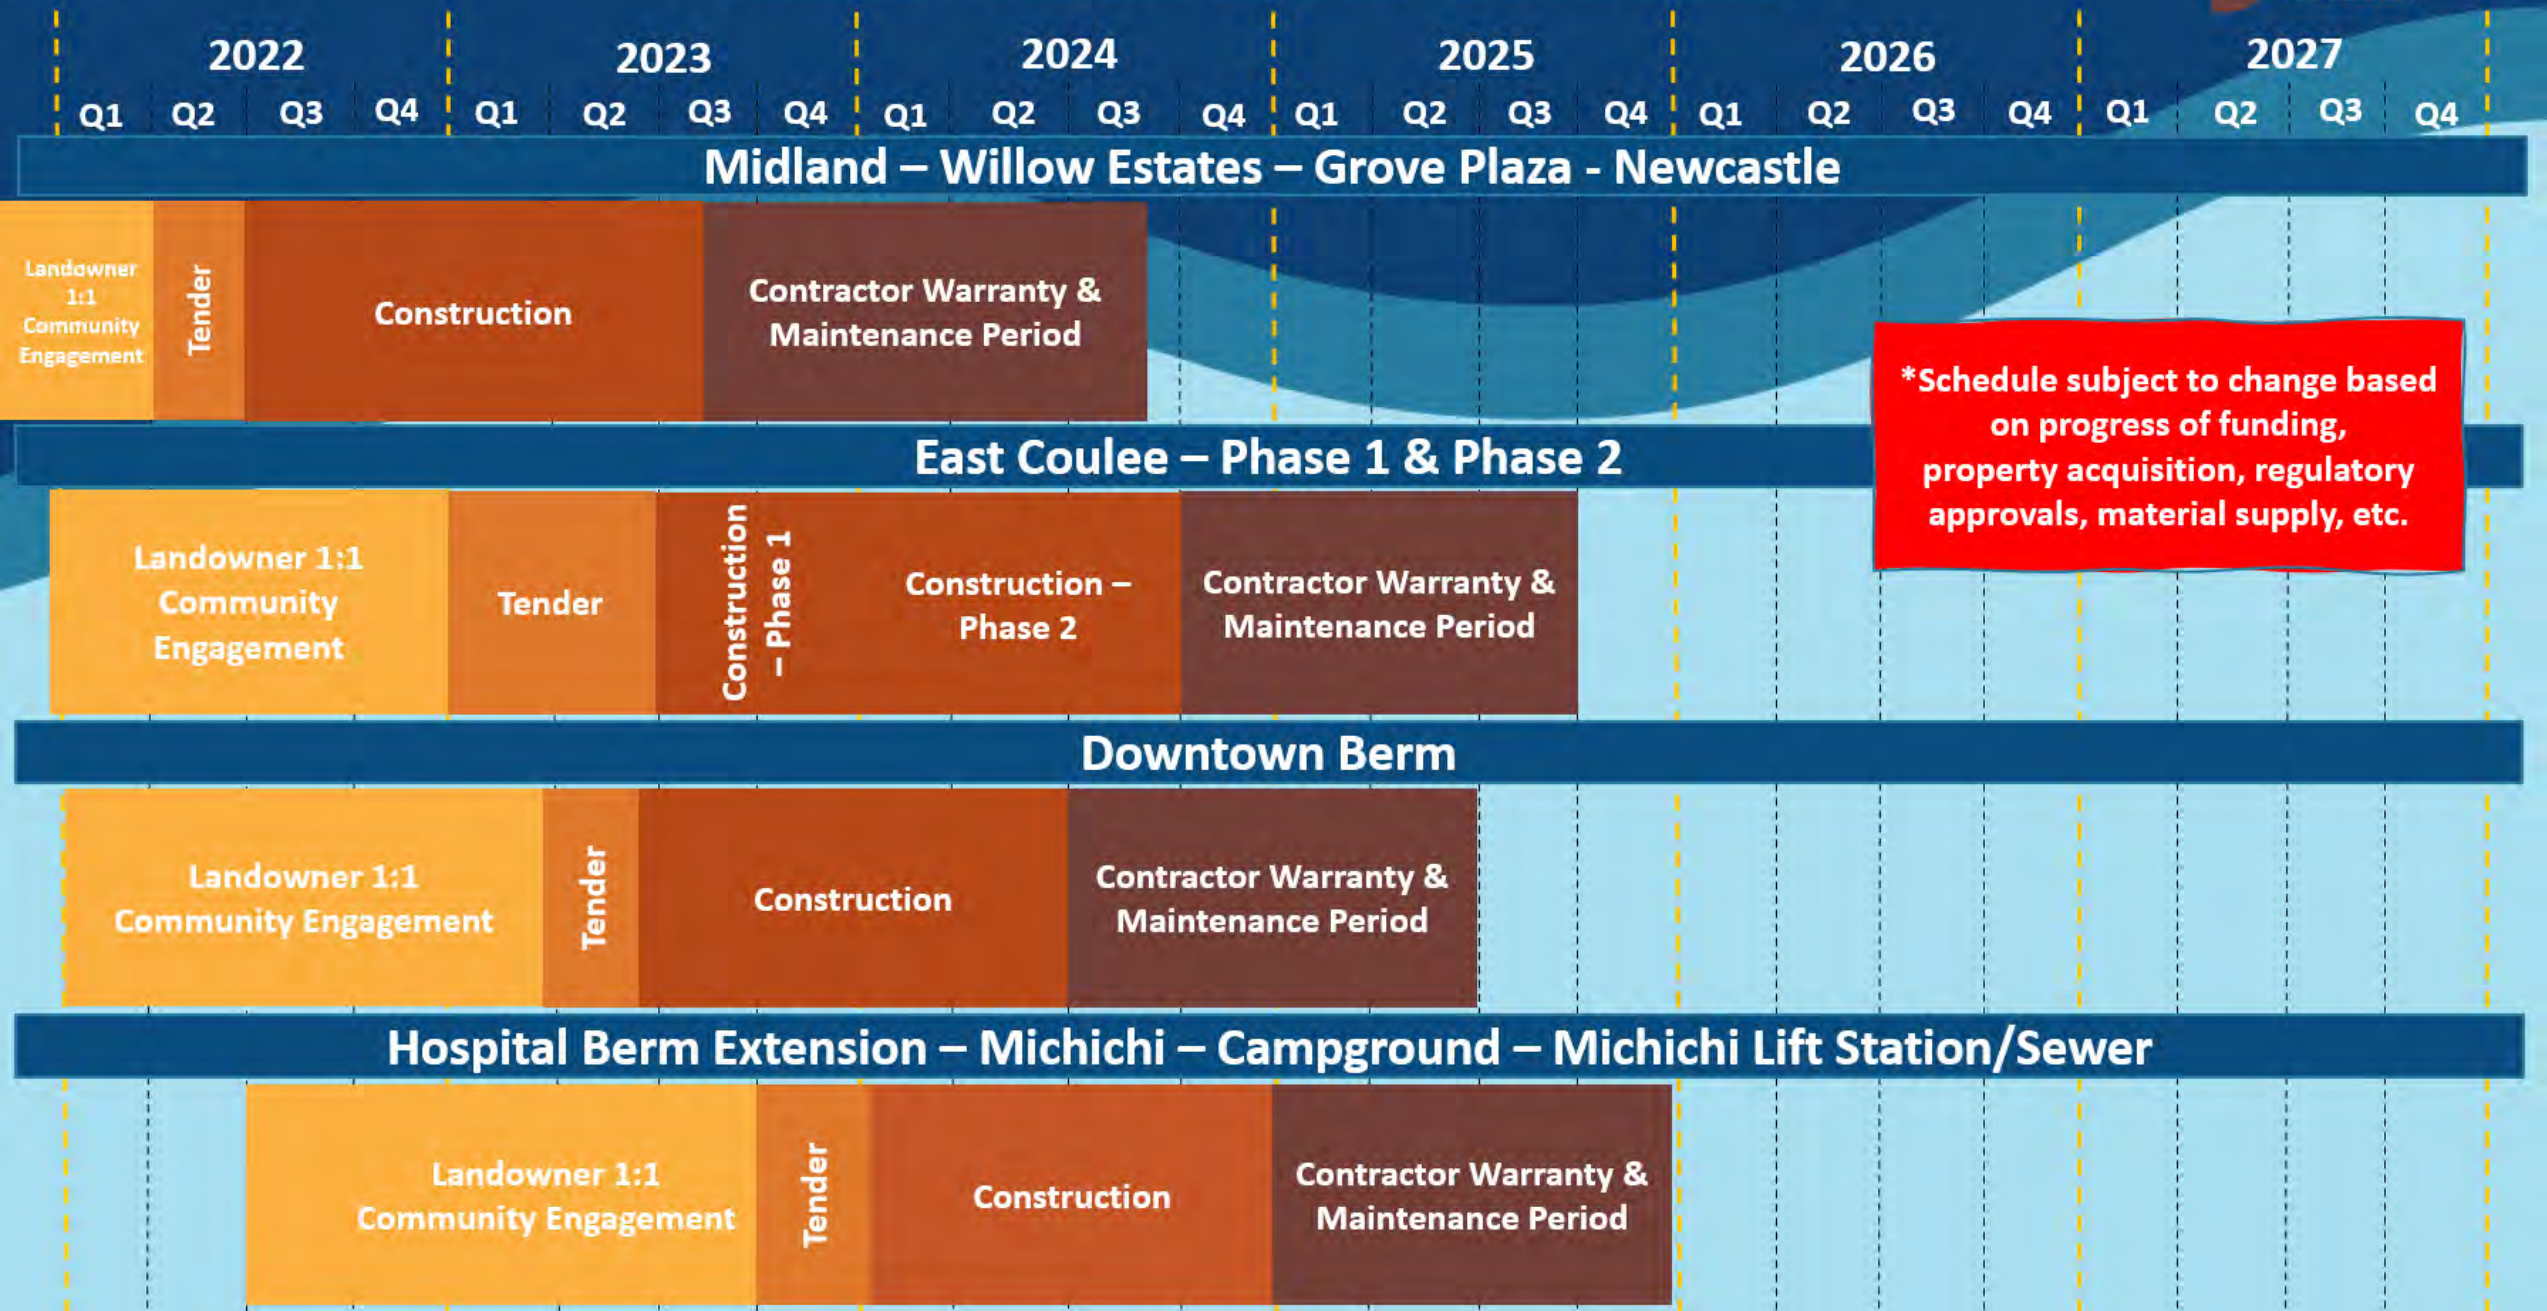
| 2022 | | | | 2023 | | | | 2024 | | | | 2025 | | | | 2026 | | | | 2027 | | | |
|---|---|---|---|---|---|---|---|---|---|---|---|---|---|---|---|---|---|---|---|---|---|---|---|
| Q1 | Q2 | Q3 | Q4 | Q1 | Q2 | Q3 | Q4 | Q1 | Q2 | Q3 | Q4 | Q1 | Q2 | Q3 | Q4 | Q1 | Q2 | Q3 | Q4 | Q1 | Q2 | Q3 | Q4 |

Midland – Willow Estates – Grove Plaza - Newcastle

Landowner 1:1 Community Engagement

Tender

Construction

Contractor Warranty & Maintenance Period

*Schedule subject to change based on progress of funding, property acquisition, regulatory approvals, material supply, etc.

East Coulee – Phase 1 & Phase 2

Landowner 1:1 Community Engagement

Tender

Construction – Phase 1

Construction – Phase 2

Contractor Warranty & Maintenance Period

Downtown Berm

Landowner 1:1 Community Engagement

Tender

Construction

Contractor Warranty & Maintenance Period

Hospital Berm Extension – Michichi – Campground – Michichi Lift Station/Sewer

Landowner 1:1 Community Engagement

Tender

Construction

Contractor Warranty & Maintenance Period